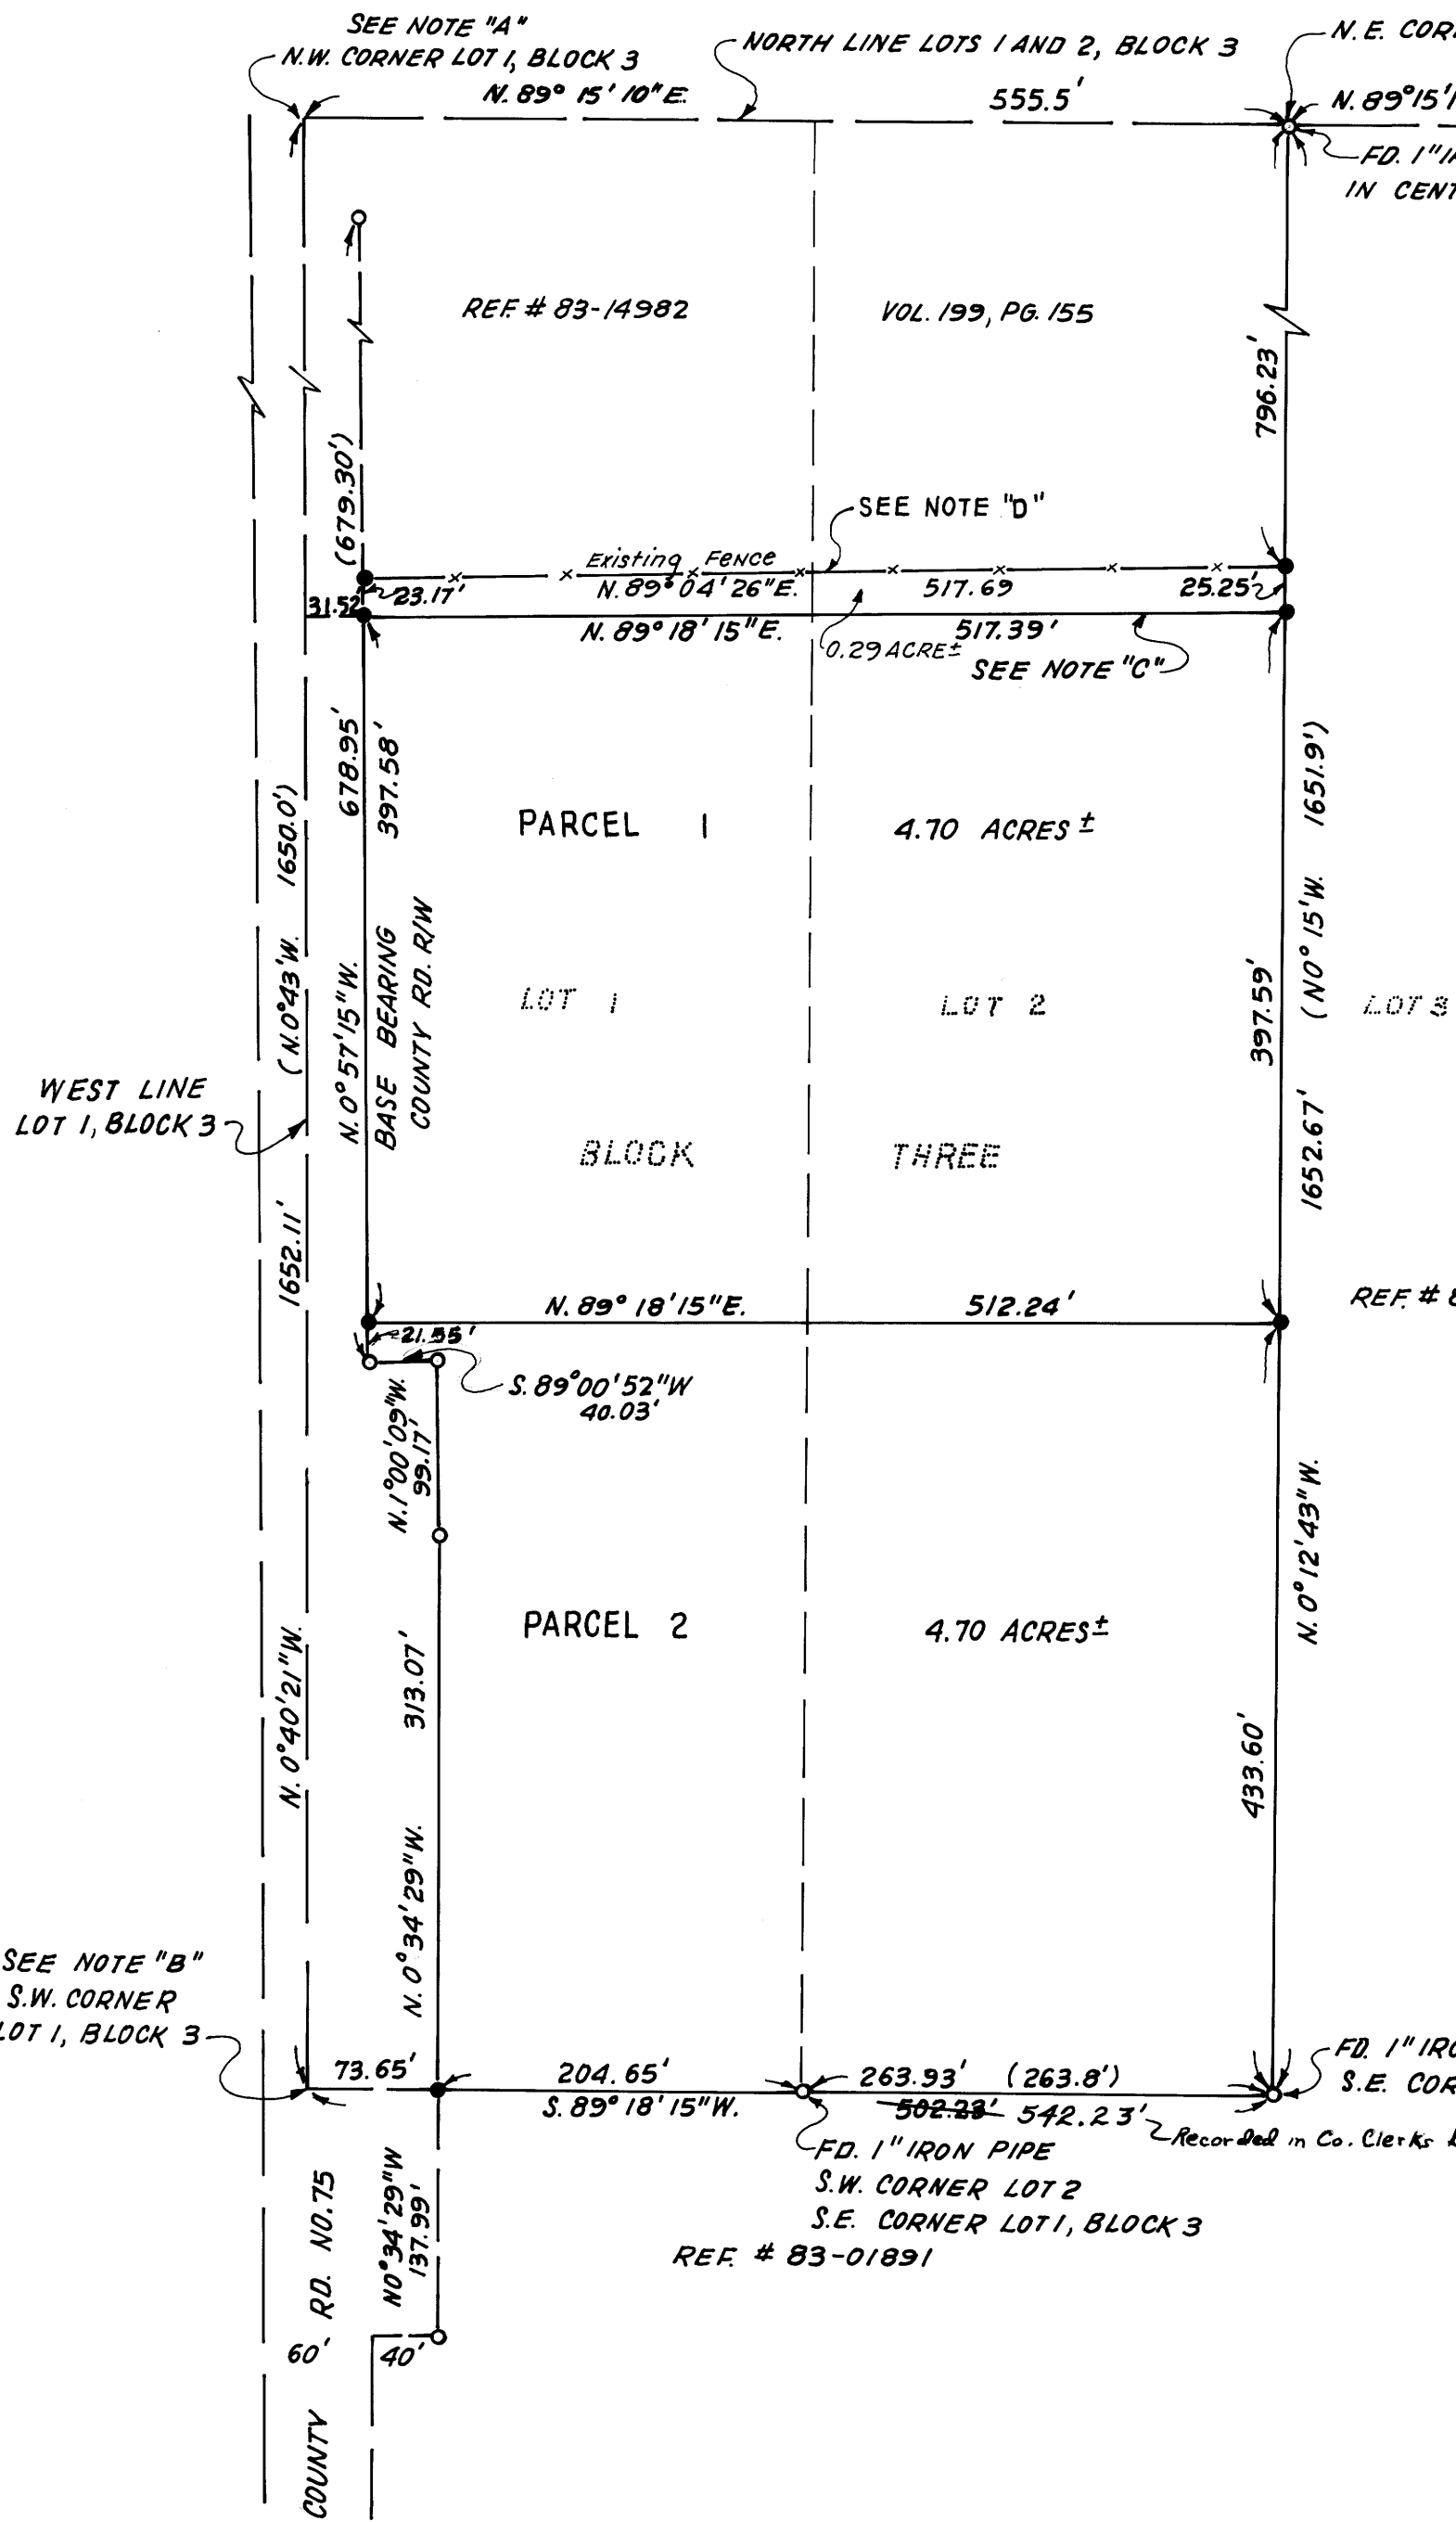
SEE NOTE "A"
N.W. CORNER LOT 1, BLOCK 3
N. 89° 15' 10" E.
NORTH LINE LOTS 1 AND 2, BLOCK 3
555.5'
N.E. COR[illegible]
N. 89°15'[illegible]
FD. 1" I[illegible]
IN CENT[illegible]

REF. # 83-14982
VOL. 199, PG. 155
796.23'
(679.30')

SEE NOTE "D"
Existing Fence
N. 89° 04' 26" E.
517.69
25.25'
23.17'
31.52
N. 89° 18' 15" E.
517.39'
0.29 ACRE±
SEE NOTE "C"

678.95'
397.58'
1650.0'
(N. 0° 43' W.
N. 0° 57' 15" W.
BASE BEARING
COUNTY RD. R/W
PARCEL 1
4.70 ACRES±
LOT 1
LOT 2
LOT 3
BLOCK
THREE
(N0° 15' W. 1651.9')
397.59'
1652.67'
WEST LINE
LOT 1, BLOCK 3
1652.11'

N. 89° 18' 15" E.
512.24'
REF. # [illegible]
21.55'
S. 89°00'52" W
40.03'
N. 1° 00' 09" W.
99.17'

PARCEL 2
4.70 ACRES±
N. 0° 40' 21" W.
313.07'
N. 0° 12' 43" W.
433.60'
N. 0° 34' 29" W.

SEE NOTE "B"
S.W. CORNER
LOT 1, BLOCK 3
73.65'
204.65'
S. 89° 18' 15" W.
263.93' (263.8')
502.23' 542.23'
Recorded in Co. Clerks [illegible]
FD. 1" IRO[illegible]
S.E. COR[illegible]
FD. 1" IRON PIPE
S.W. CORNER LOT 2
S.E. CORNER LOT 1, BLOCK 3
REF. # 83-01891
N0° 34' 29" W
137.99'
COUNTY RD. NO. 75
60'
40'